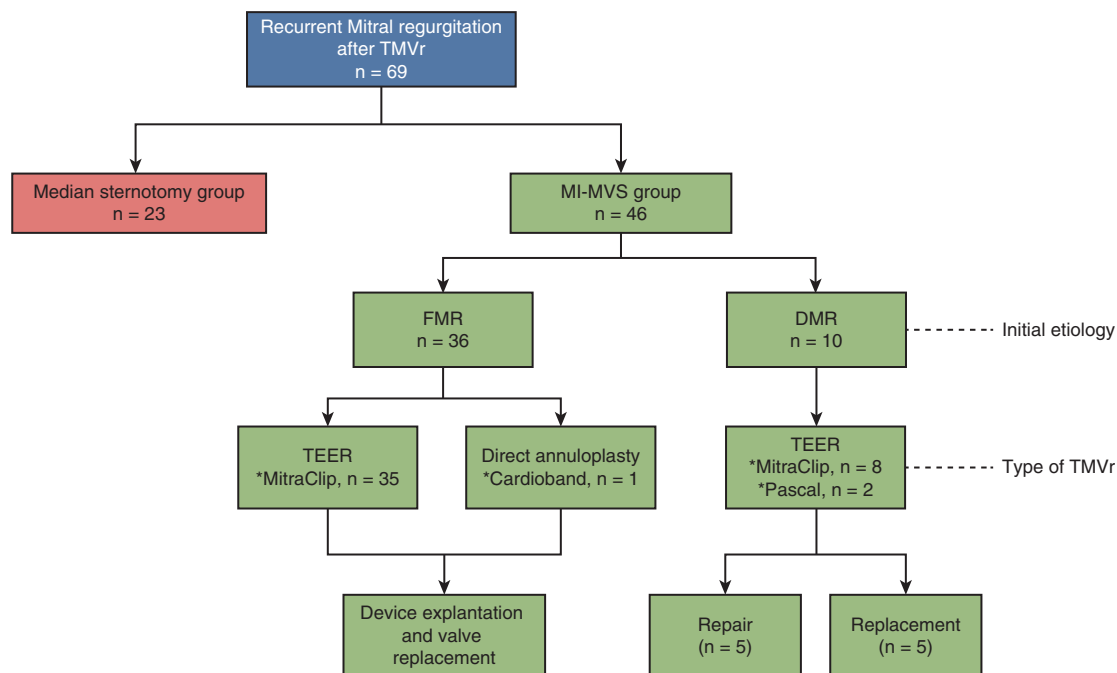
Recurrent Mitral regurgitation after TMVr
n = 69

Median sternotomy group
n = 23

MI-MVS group
n = 46

FMR
n = 36

DMR
n = 10

Initial etiology

TEER
*MitraClip, n = 35

Direct annuloplasty
*Cardioband, n = 1

TEER
*MitraClip, n = 8
*Pascal, n = 2

Type of TMVr

Device explantation and valve replacement

Repair
(n = 5)

Replacement
(n = 5)